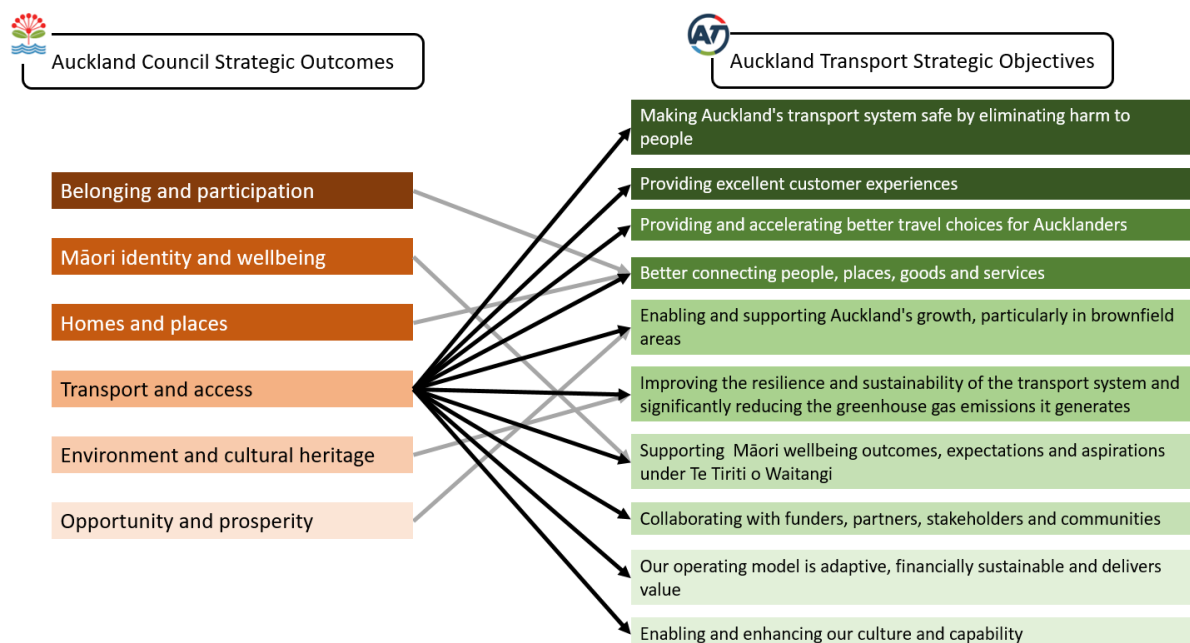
Auckland Council Strategic Outcomes

AT

Auckland Transport Strategic Objectives

Belonging and participation

Māori identity and wellbeing

Homes and places

Transport and access

Environment and cultural heritage

Opportunity and prosperity

Making Auckland's transport system safe by eliminating harm to people

Providing excellent customer experiences

Providing and accelerating better travel choices for Aucklanders

Better connecting people, places, goods and services

Enabling and supporting Auckland's growth, particularly in brownfield areas

Improving the resilience and sustainability of the transport system and significantly reducing the greenhouse gas emissions it generates

Supporting Māori wellbeing outcomes, expectations and aspirations under Te Tiriti o Waitangi

Collaborating with funders, partners, stakeholders and communities

Our operating model is adaptive, financially sustainable and delivers value

Enabling and enhancing our culture and capability